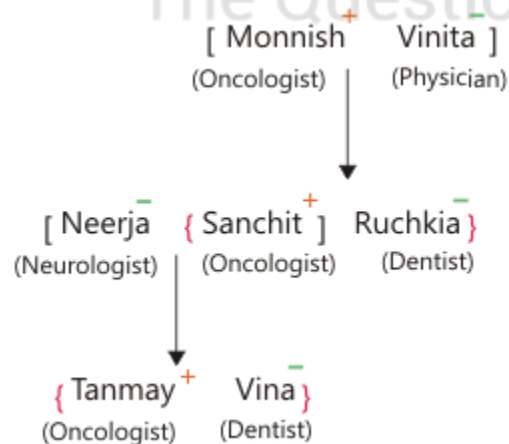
The Questio

[ Monnish$^{+}$ Vinita$^{-}$ ]
(Oncologist) (Physician)

[ Neerja$^{-}$ { Sanchit$^{+}$ ] Ruchkia$^{-}$ }
(Neurologist) (Oncologist) (Dentist)

{ Tanmay$^{+}$ Vina$^{-}$ }
(Oncologist) (Dentist)